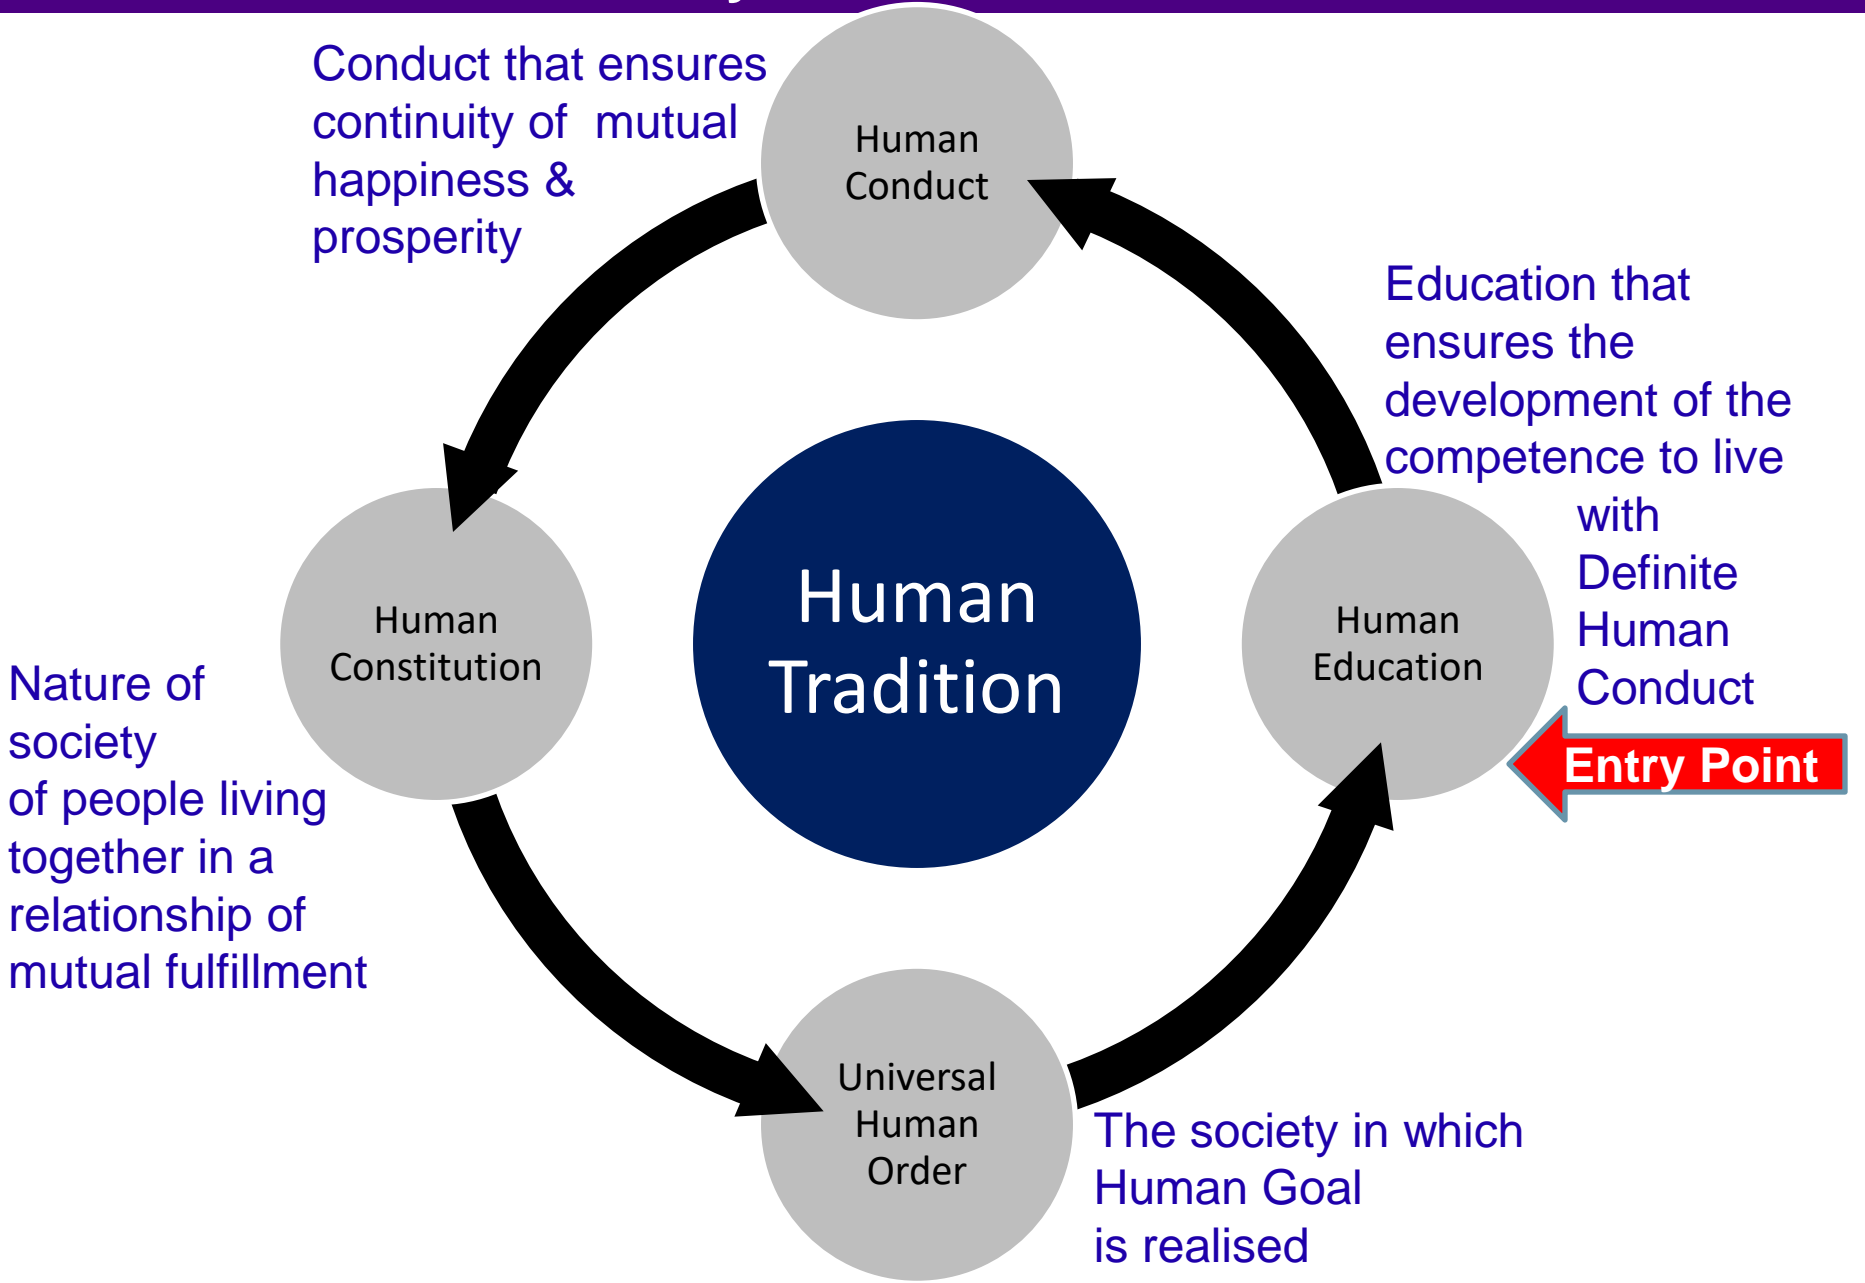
Conduct that ensures continuity of mutual happiness & prosperity

Human Conduct

Education that ensures the development of the competence to live with Definite Human Conduct

Human Constitution

Human Tradition

Human Education

Entry Point

Nature of society of people living together in a relationship of mutual fulfillment

Universal Human Order

The society in which Human Goal is realised